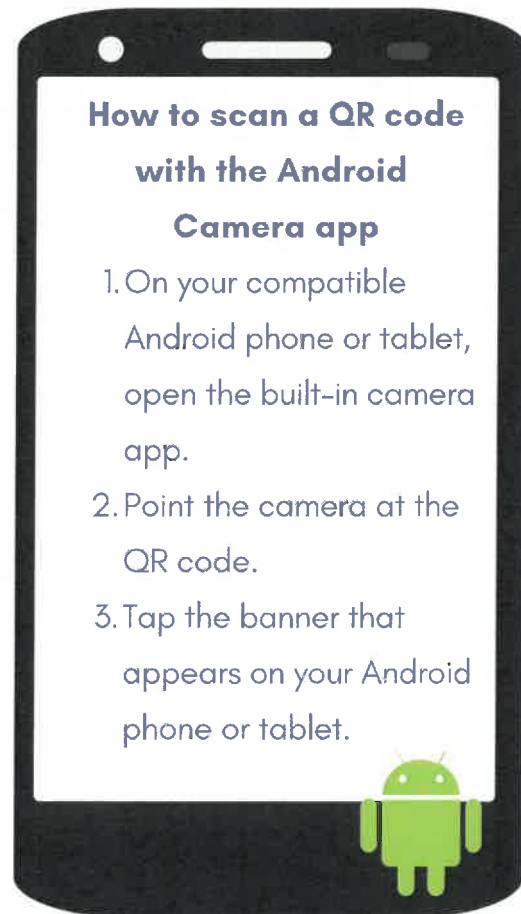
How to scan a QR code with the Android Camera app

1. On your compatible Android phone or tablet, open the built-in camera app.
2. Point the camera at the QR code.
3. Tap the banner that appears on your Android phone or tablet.